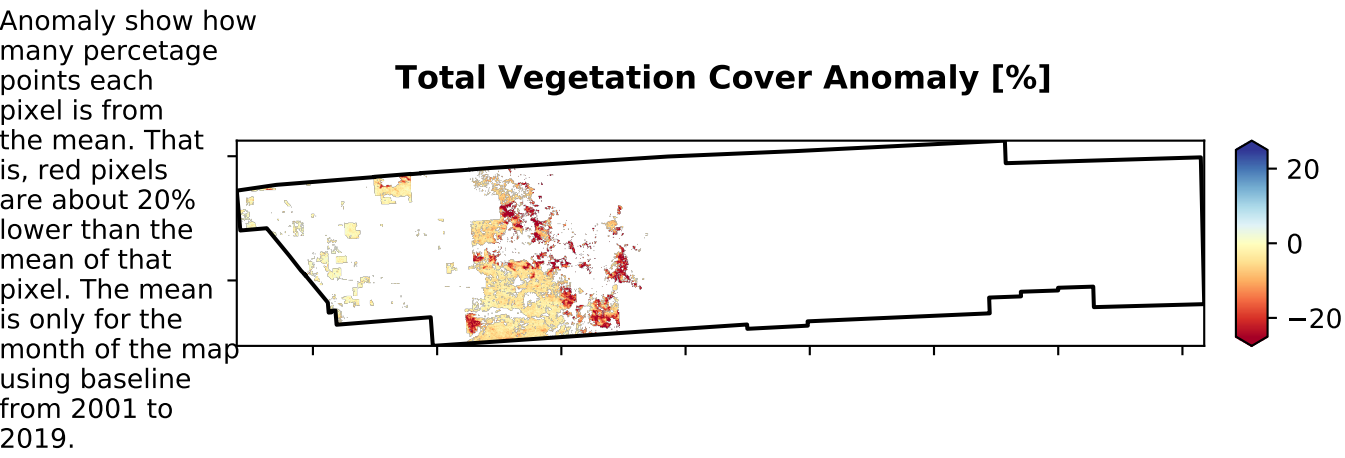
Anomaly show how many percetage points each pixel is from the mean. That is, red pixels are about 20% lower than the mean of that pixel. The mean is only for the month of the map using baseline from 2001 to 2019.

Total Vegetation Cover Anomaly [%]

20
0
−20